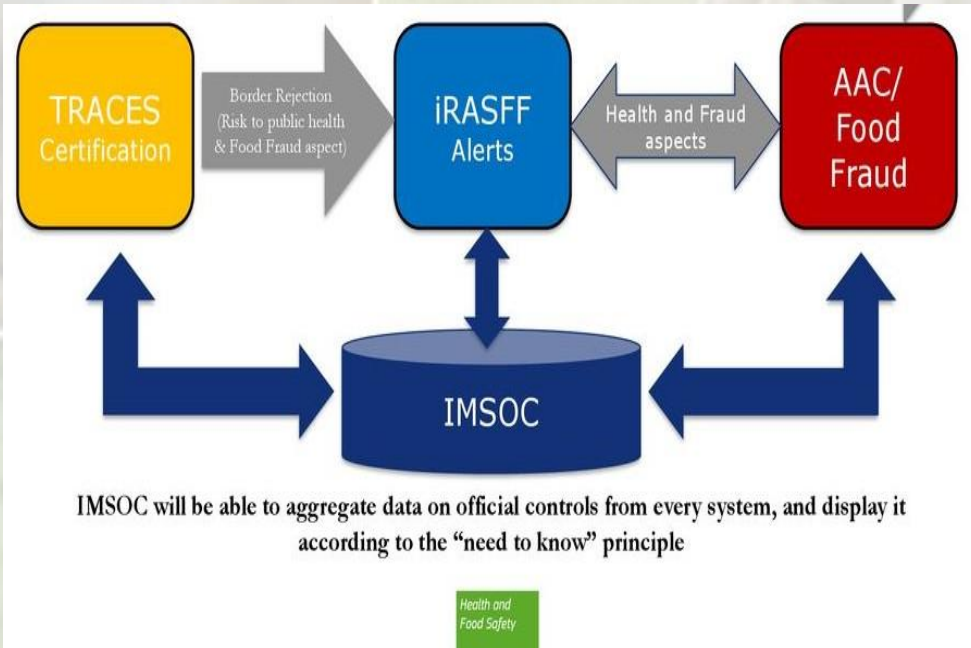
TRACES Certification

Border Rejection (Risk to public health & Food Fraud aspect)

iRASFF Alerts

Health and Fraud aspects

AAC/ Food Fraud

IMSOC

IMSOC will be able to aggregate data on official controls from every system, and display it according to the “need to know” principle

Health and Food Safety